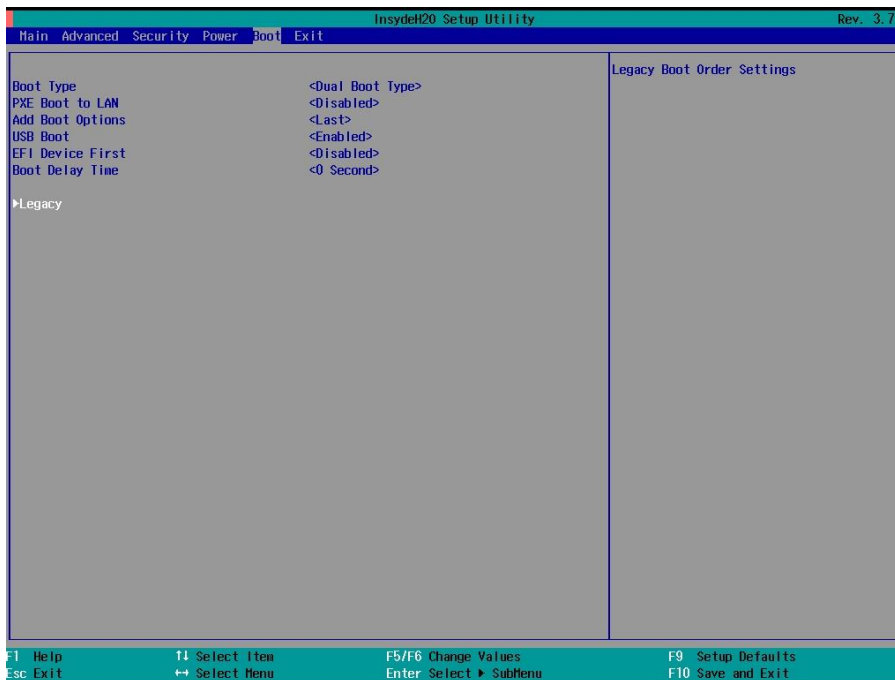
InsydeH2O Setup Utility Rev. 3.7

Main Advanced Security Power Boot Exit

Boot Type <Dual Boot Type>
PXE Boot to LAN <Disabled>
Add Boot Options <Last>
USB Boot <Enabled>
EFI Device First <Disabled>
Boot Delay Time <0 Second>

▶Legacy

Legacy Boot Order Settings

F1 Help
Esc Exit
↑↓ Select Item
↔ Select Menu
F5/F6 Change Values
Enter Select ▶ SubMenu
F9 Setup Defaults
F10 Save and Exit